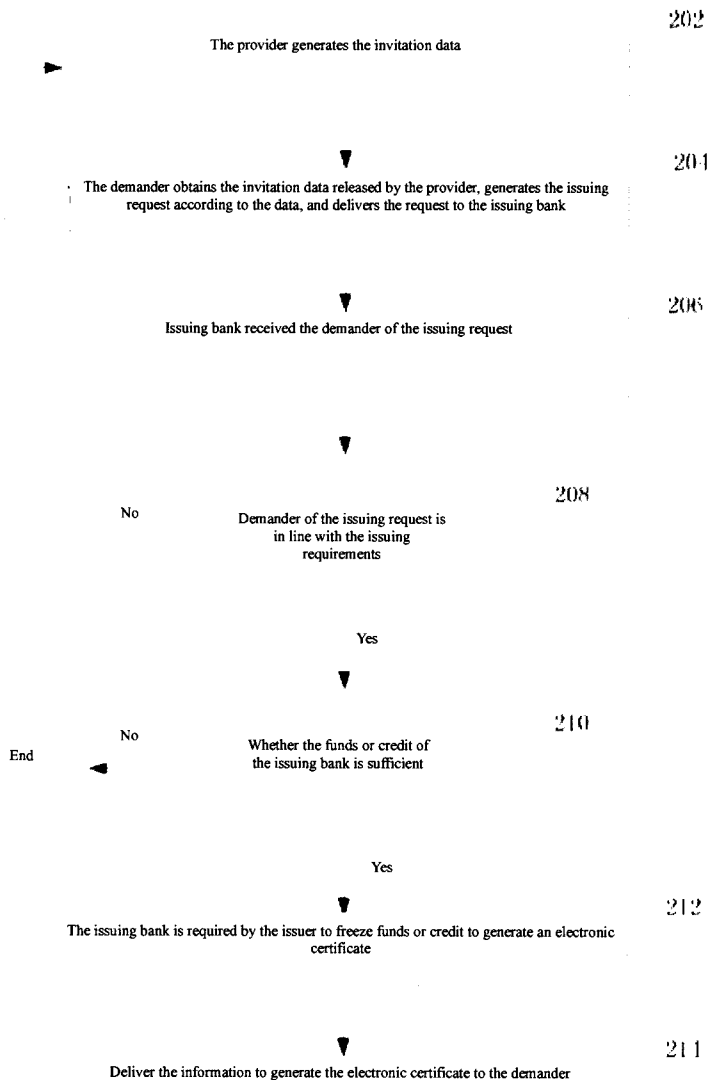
202

The provider generates the invitation data

204

The demander obtains the invitation data released by the provider, generates the issuing request according to the data, and delivers the request to the issuing bank

206

Issuing bank received the demander of the issuing request

208

No

Demander of the issuing request is in line with the issuing requirements

Yes

210

No

End

Whether the funds or credit of the issuing bank is sufficient

Yes

212

The issuing bank is required by the issuer to freeze funds or credit to generate an electronic certificate

214

Deliver the information to generate the electronic certificate to the demander